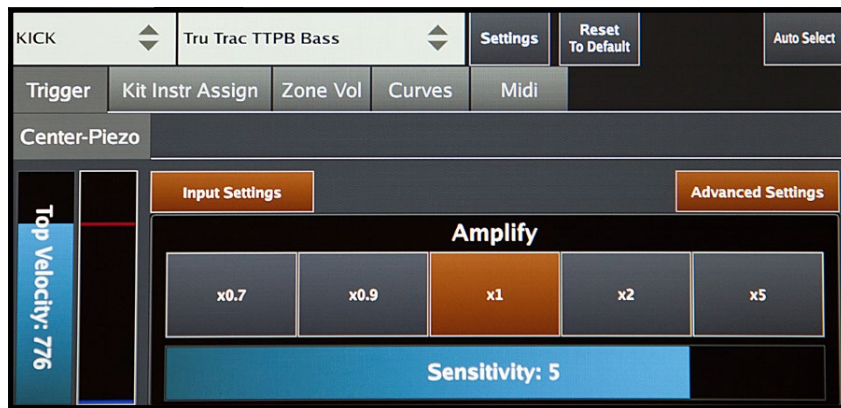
KICK
Tru Trac TTPB Bass
Settings
Reset To Default
Auto Select
Trigger
Kit Instr Assign
Zone Vol
Curves
Midi
Center-Piezo
Top Velocity: 776
Input Settings
Advanced Settings
Amplify
x0.7
x0.9
x1
x2
x5
Sensitivity: 5